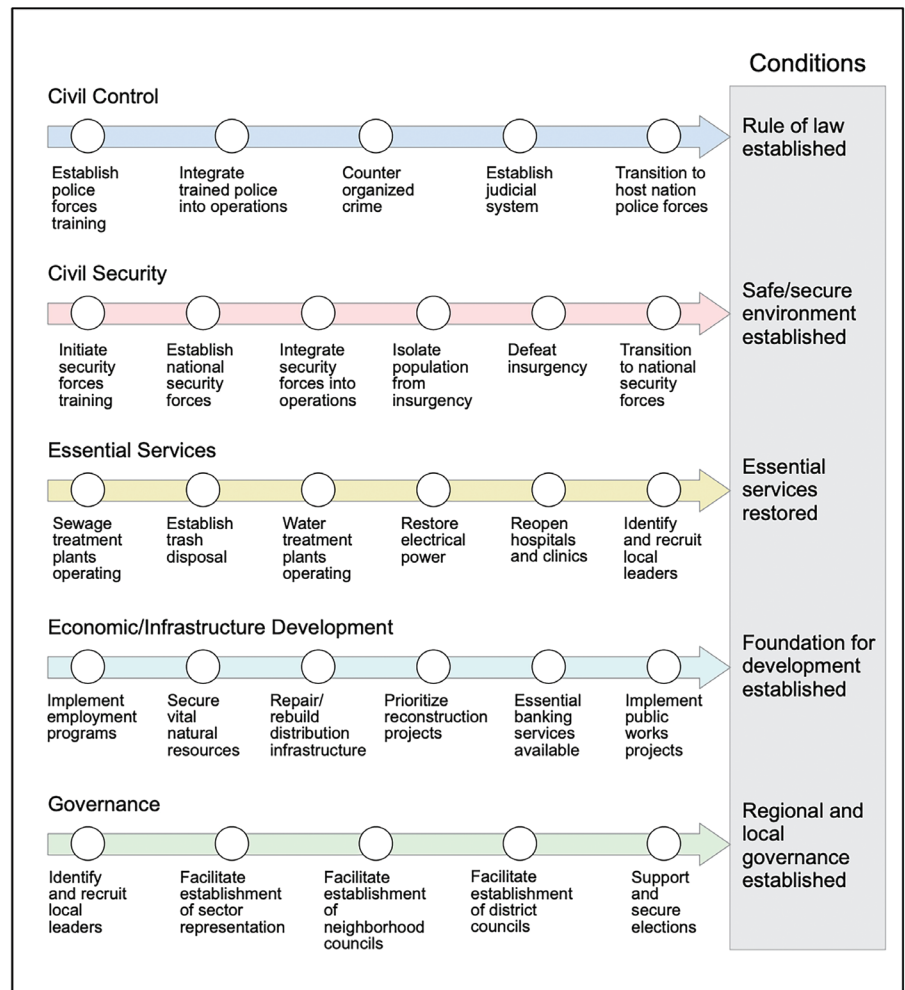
Conditions

Civil Control

Establish police forces training

Integrate trained police into operations

Counter organized crime

Establish judicial system

Transition to host nation police forces

Rule of law established

Civil Security

Initiate security forces training

Establish national security forces

Integrate security forces into operations

Isolate population from insurgency

Defeat insurgency

Transition to national security forces

Safe/secure environment established

Essential Services

Sewage treatment plants operating

Establish trash disposal

Water treatment plants operating

Restore electrical power

Reopen hospitals and clinics

Identify and recruit local leaders

Essential services restored

Economic/Infrastructure Development

Implement employment programs

Secure vital natural resources

Repair/ rebuild distribution infrastructure

Prioritize reconstruction projects

Essential banking services available

Implement public works projects

Foundation for development established

Governance

Identify and recruit local leaders

Facilitate establishment of sector representation

Facilitate establishment of neighborhood councils

Facilitate establishment of district councils

Support and secure elections

Regional and local governance established